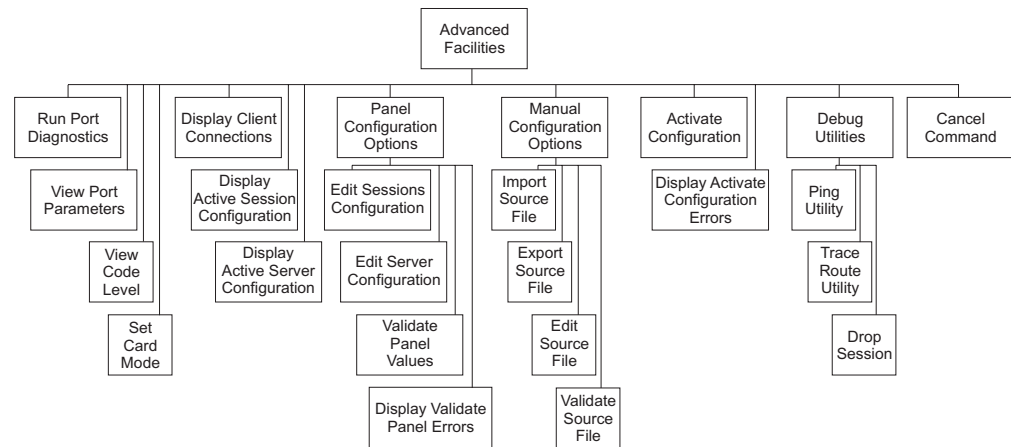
Advanced Facilities

Run Port Diagnostics

View Port Parameters

View Code Level

Set Card Mode

Display Client Connections

Display Active Session Configuration

Display Active Server Configuration

Panel Configuration Options

Edit Sessions Configuration

Edit Server Configuration

Validate Panel Values

Display Validate Panel Errors

Manual Configuration Options

Import Source File

Export Source File

Edit Source File

Validate Source File

Activate Configuration

Display Activate Configuration Errors

Debug Utilities

Ping Utility

Trace Route Utility

Drop Session

Cancel Command